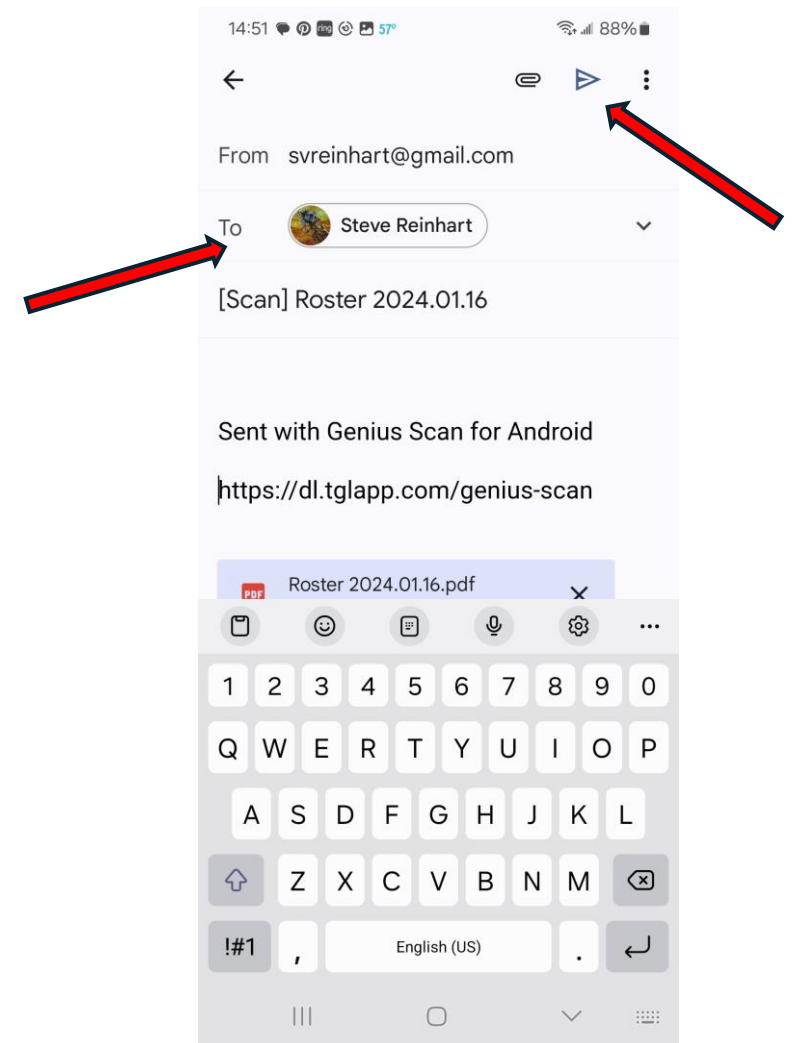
14:51 ring 57° 88%

From svreinhart@gmail.com

To Steve Reinhart

[Scan] Roster 2024.01.16

Sent with Genius Scan for Android

https://dl.tglapp.com/genius-scan

PDF Roster 2024.01.16.pdf

1 2 3 4 5 6 7 8 9 0
Q W E R T Y U I O P
A S D F G H J K L
Z X C V B N M
!#1 , English (US) .